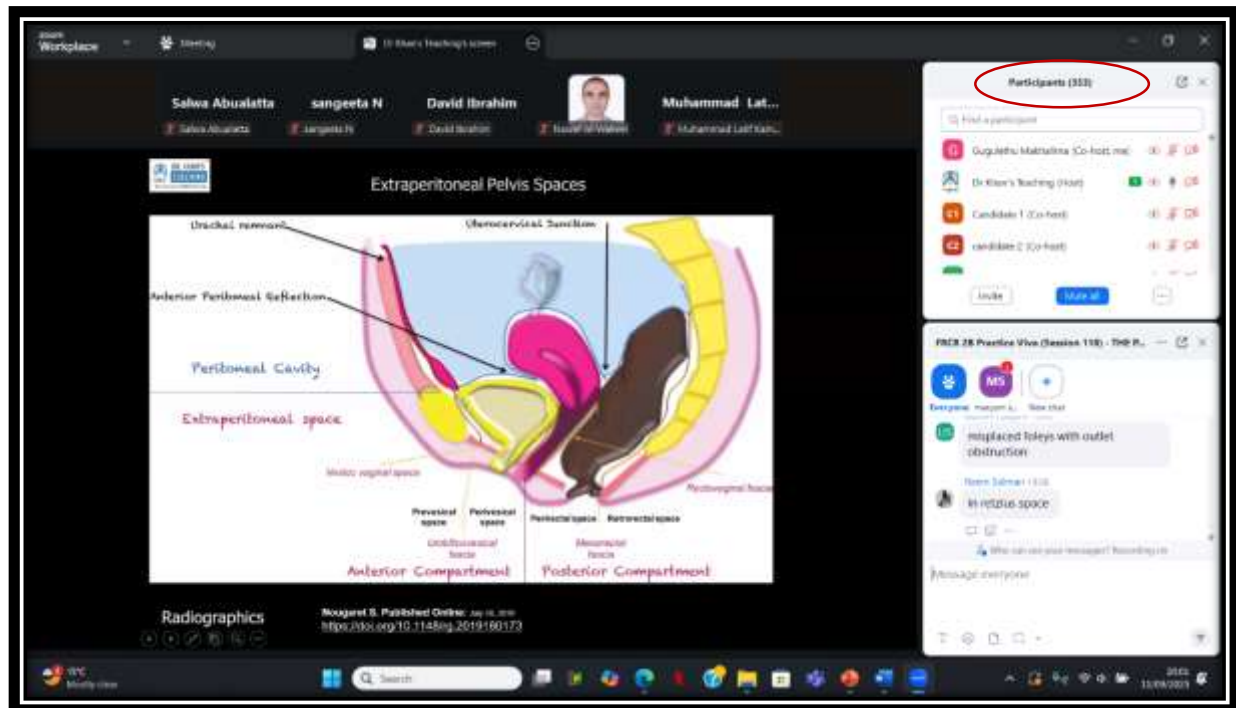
Zoom Workplace

Meeting

Dr Khan's Teaching's screen

Salwa Abualatta

sangeeta N

David Ibrahim

Muhammad Lat...

Salwa Abualatta

sangeeta N

David Ibrahim

Naveed Al-Waheed

Muhammad Latif Kam...

Participants (333)

Find a participant

Gugulethu Makhalima (Co-host, me)

Dr Khan's Teaching (Host)

Candidate 1 (Co-host)

candidate 2 (Co-host)

Invite

Mute all

...

FRCR 2B Practice Viva (Session 118) - THE P...

Everyone

maryam a...

New chat

misplaced foleys with outlet obstruction

Naeem Salman 13:16

in retzius space

Who can see your messages? Recording on

Message everyone

Extraperitoneal Pelvis Spaces

Urachal remnant

Uterocervical Junction

Anterior Peritoneal Reflection

Peritoneal Cavity

Extraperitoneal space

Vesico vaginal space

Rectovaginal fascia

Prevesical space

Perivesical space

Perirectal space

Retrorectal space

Umbilicovesical fascia

Mesorectal fascia

Anterior Compartment

Posterior Compartment

Radiographics

Nougaret S. Published Online: July 16, 2019

https://doi.org/10.1148/rg.2019180173

19°C

Mostly clear

Search

13:01

11/09/2023